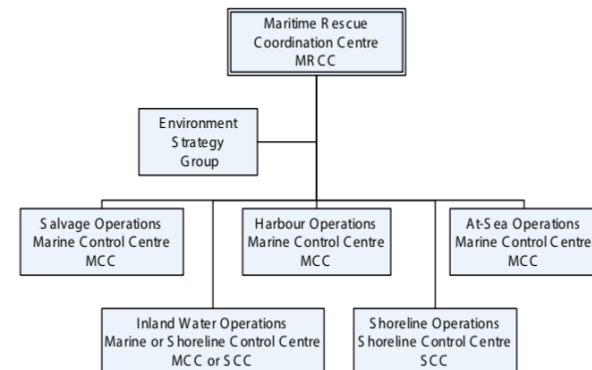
Maritime Rescue Coordination Centre MRCC

Environment Strategy Group

Salvage Operations Marine Control Centre MCC

Harbour Operations Marine Control Centre MCC

At-Sea Operations Marine Control Centre MCC

Inland Water Operations Marine or Shoreline Control Centre MCC or SCC

Shoreline Operations Shoreline Control Centre SCC